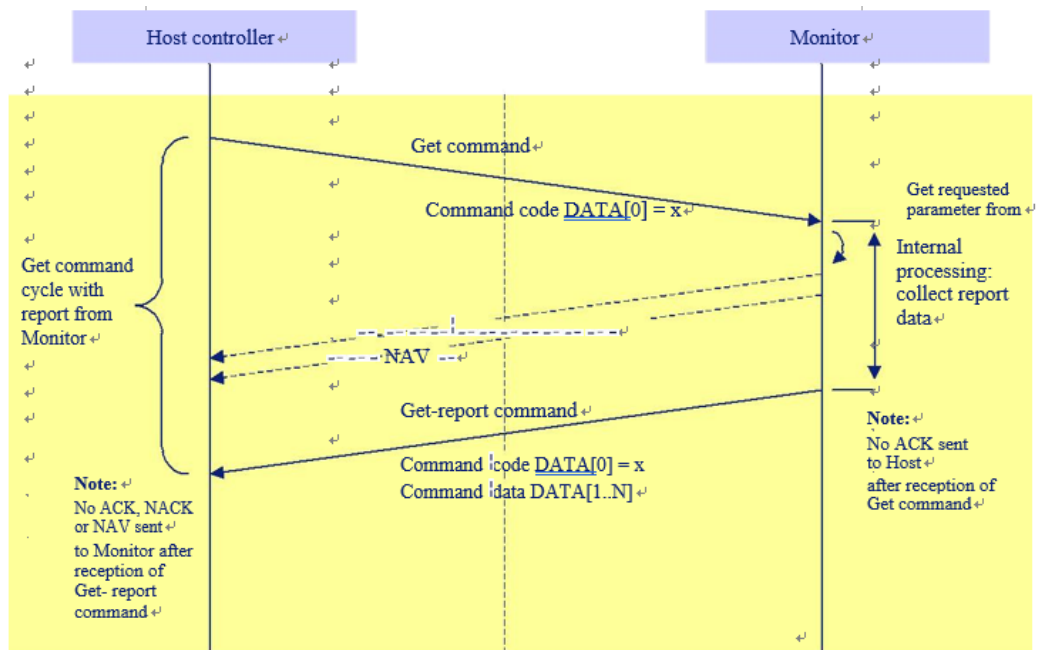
Host controller

Monitor

Get command

Command code DATA[0] = x

Get requested parameter from

Internal processing: collect report data

Get command cycle with report from Monitor

NAV

Get-report command

Note:
No ACK sent to Host after reception of Get command

Command code DATA[0] = x
Command data DATA[1..N]

Note:
No ACK, NACK or NAV sent to Monitor after reception of Get- report command